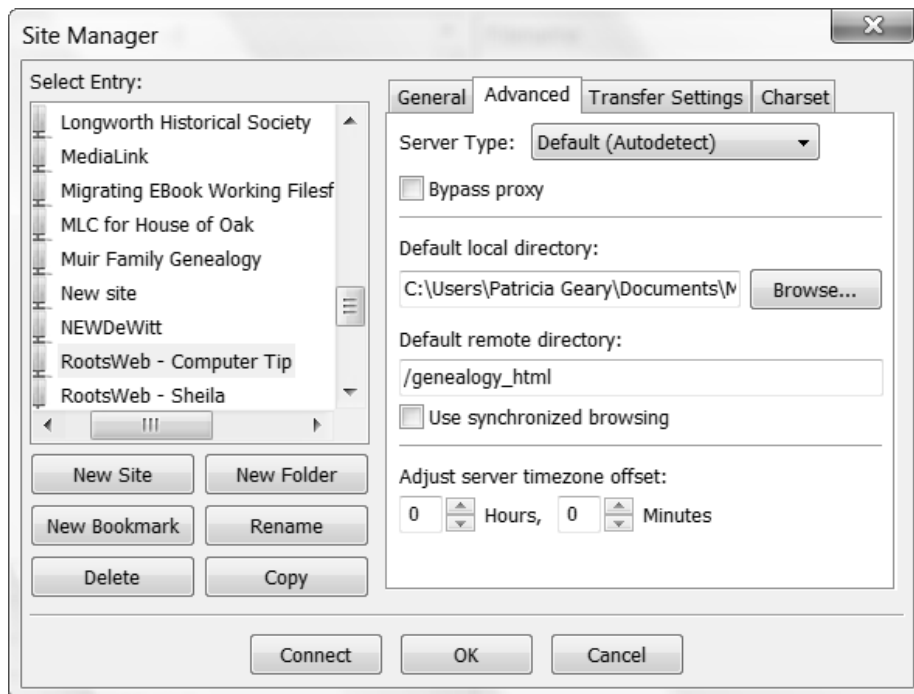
Site Manager

Select Entry:

Longworth Historical Society
MediaLink
Migrating EBook Working Filesf
MLC for House of Oak
Muir Family Genealogy
New site
NEWDeWitt
RootsWeb - Computer Tip
RootsWeb - Sheila

New Site
New Folder
New Bookmark
Rename
Delete
Copy

General | Advanced | Transfer Settings | Charset

Server Type: Default (Autodetect)

Bypass proxy

Default local directory:

C:\Users\Patricia Geary\Documents\M

Browse...

Default remote directory:

/genealogy_html

Use synchronized browsing

Adjust server timezone offset:

0 Hours, 0 Minutes

Connect
OK
Cancel